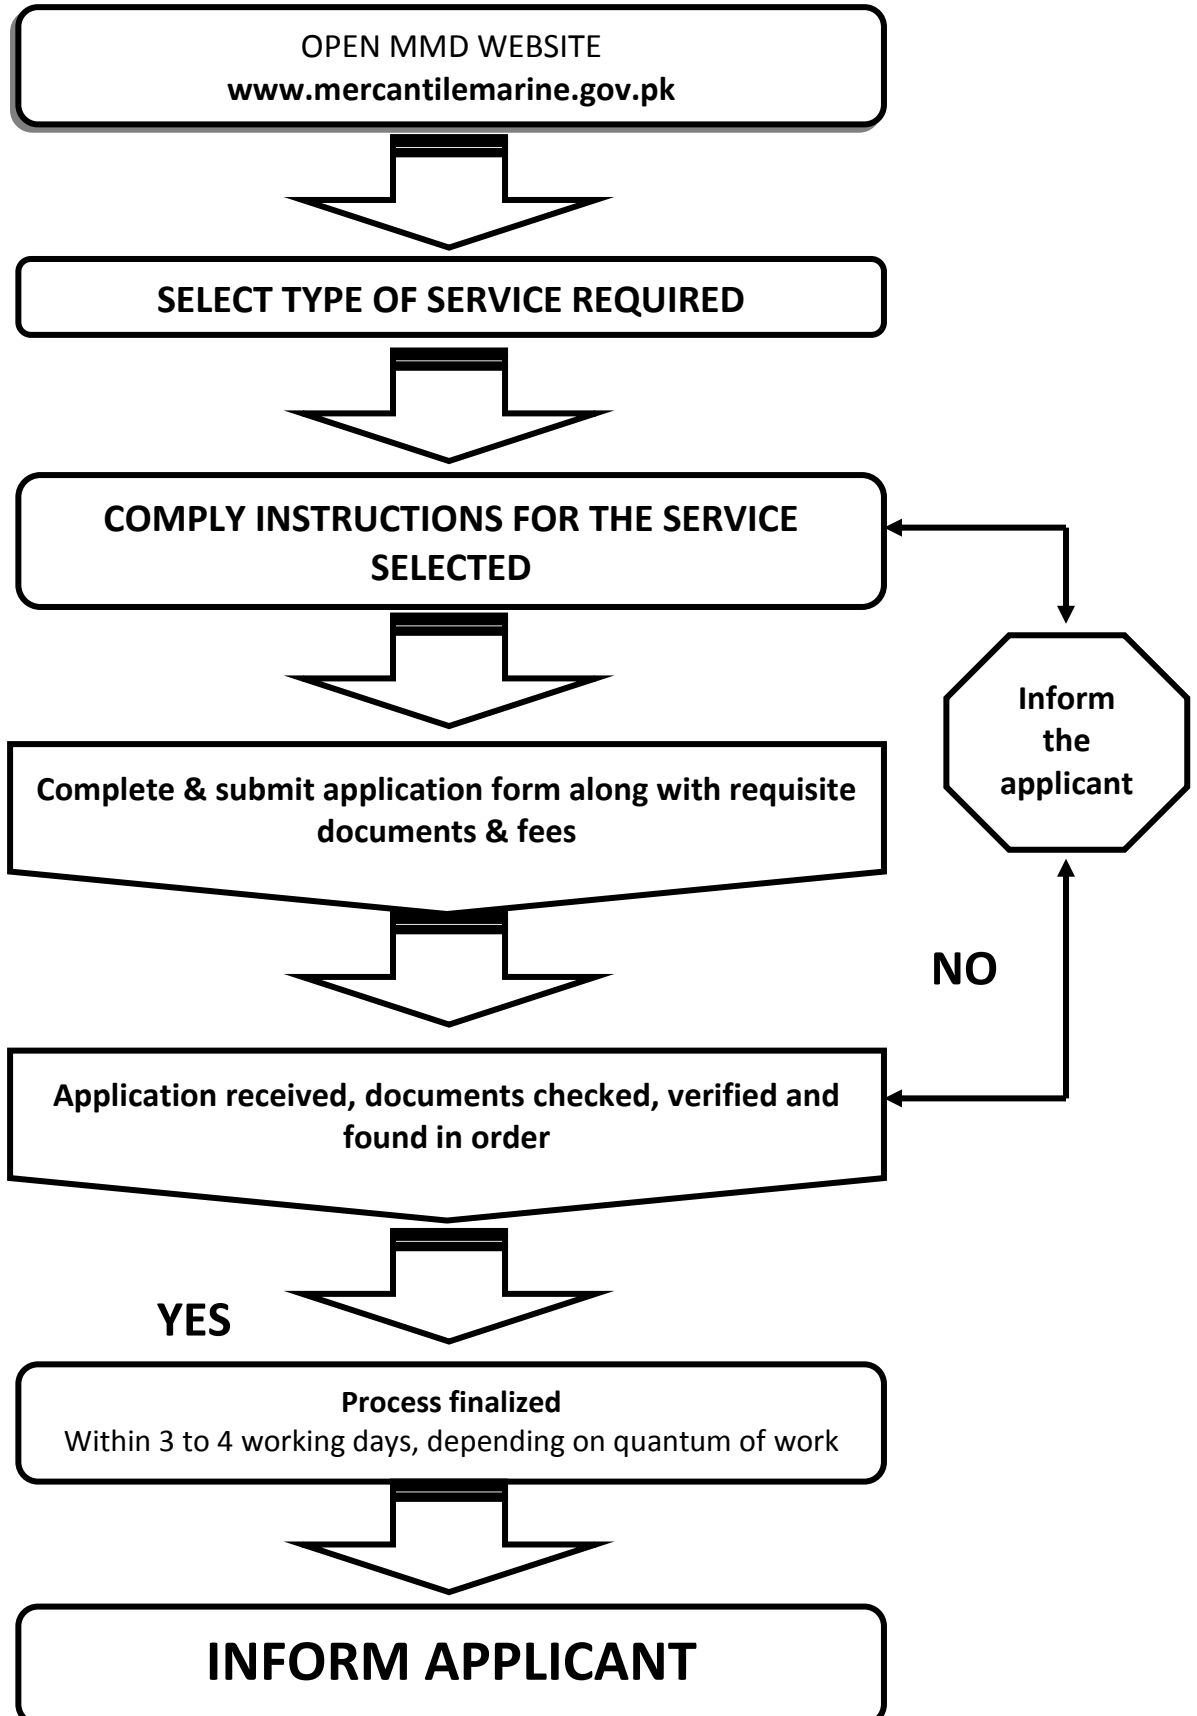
OPEN MMD WEBSITE
www.mercantilemarine.gov.pk

SELECT TYPE OF SERVICE REQUIRED

COMPLY INSTRUCTIONS FOR THE SERVICE SELECTED

Inform the applicant

Complete & submit application form along with requisite documents & fees

NO

Application received, documents checked, verified and found in order

YES

Process finalized
Within 3 to 4 working days, depending on quantum of work

INFORM APPLICANT